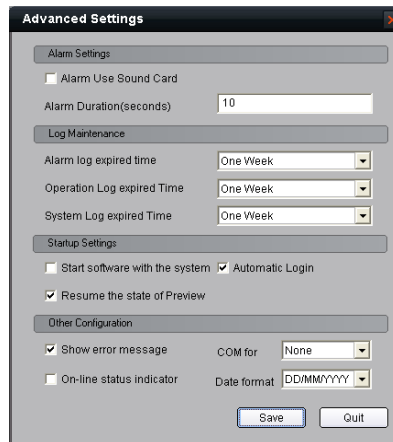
Advanced Settings

Alarm Settings

Alarm Use Sound Card

Alarm Duration(seconds) 10

Log Maintenance

Alarm log expired time One Week

Operation Log expired Time One Week

System Log expired Time One Week

Startup Settings

Start software with the system Automatic Login

Resume the state of Preview

Other Configuration

Show error message COM for None

On-line status indicator Date format DD/MM/YYYY

Save Quit